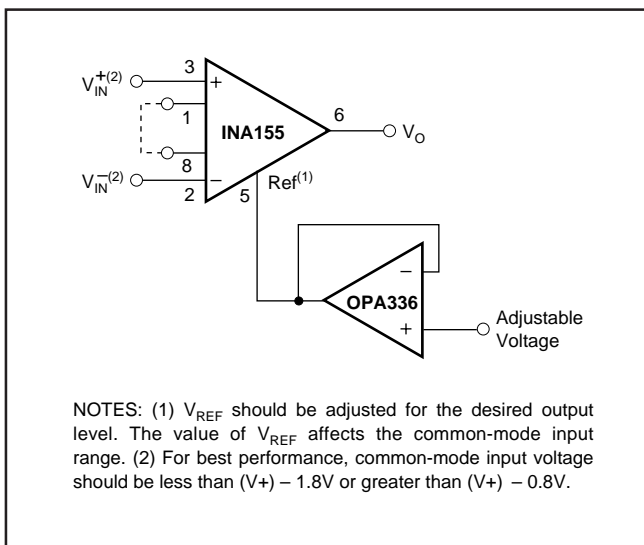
$V_{IN}^{+(2)}$

3

+

1

INA155

6

$V_O$

8

$V_{IN}^{-(2)}$

–

2

5

Ref$^{(1)}$

–

OPA336

+

Adjustable Voltage

NOTES: (1) $V_{REF}$ should be adjusted for the desired output level. The value of $V_{REF}$ affects the common-mode input range. (2) For best performance, common-mode input voltage should be less than (V+) – 1.8V or greater than (V+) – 0.8V.